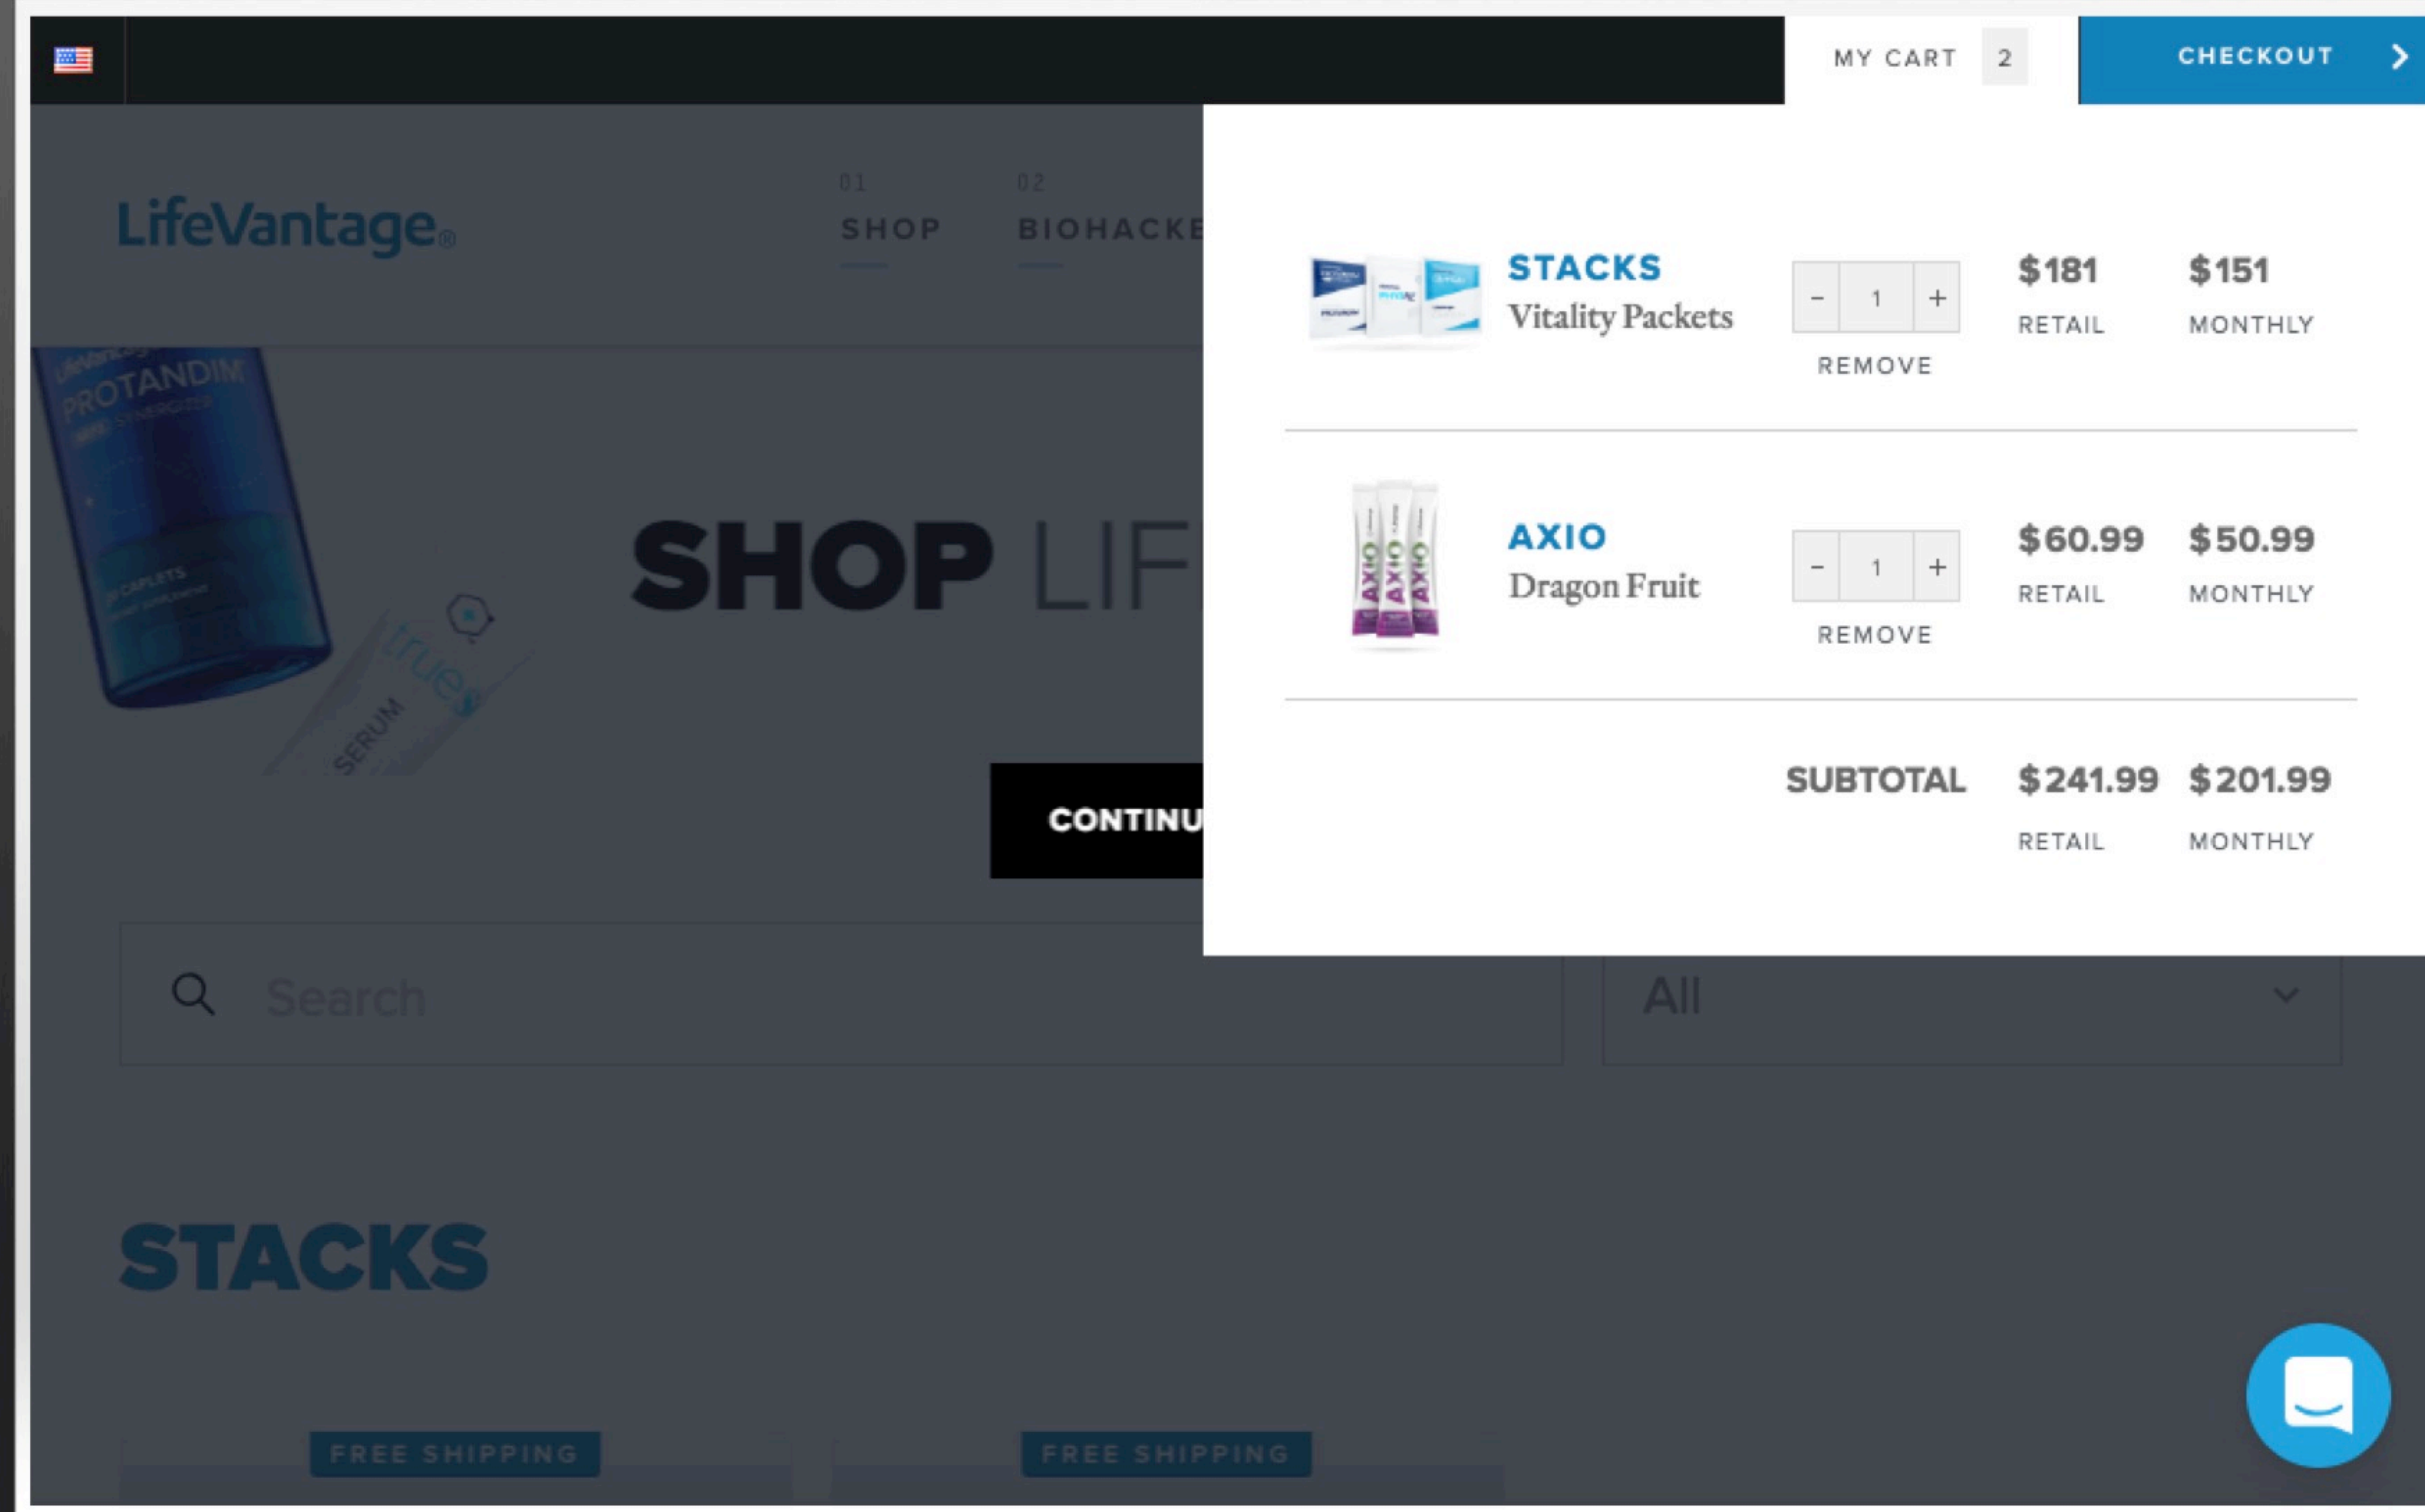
MY CART 2

CHECKOUT

LifeVantage®

01 SHOP

02 BIOHACKE

STACKS
Vitality Packets

- 1 +
REMOVE

$181
RETAIL

$151
MONTHLY

AXIO
Dragon Fruit

- 1 +
REMOVE

$60.99
RETAIL

$50.99
MONTHLY

SUBTOTAL

$241.99
RETAIL

$201.99
MONTHLY

PROTANDIM

SERUM

SHOP LIF

CONTINU

Search

All

STACKS

FREE SHIPPING

FREE SHIPPING